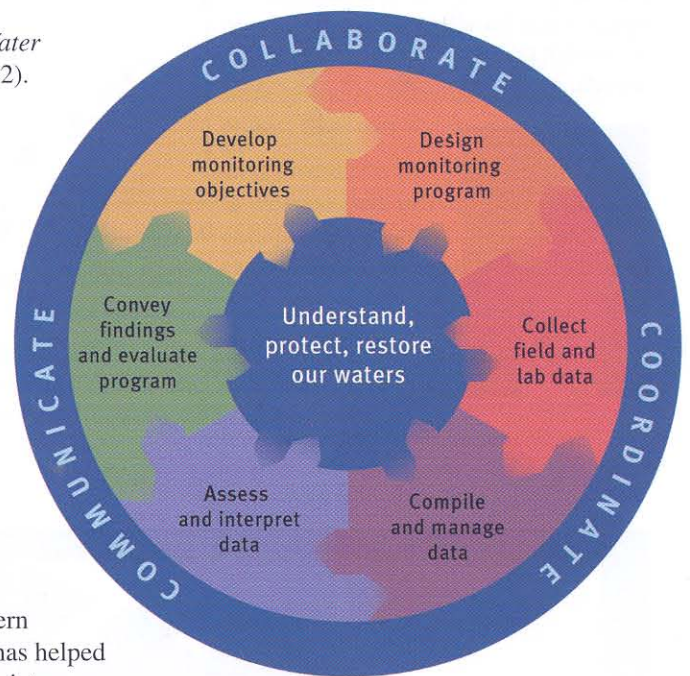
ater
2).

COLLABORATE

Develop monitoring objectives

Design monitoring program

Convey findings and evaluate program

Understand, protect, restore our waters

Collect field and lab data

COORDINATE

COMMUNICATE

Assess and interpret data

Compile and manage data

ern
has helped